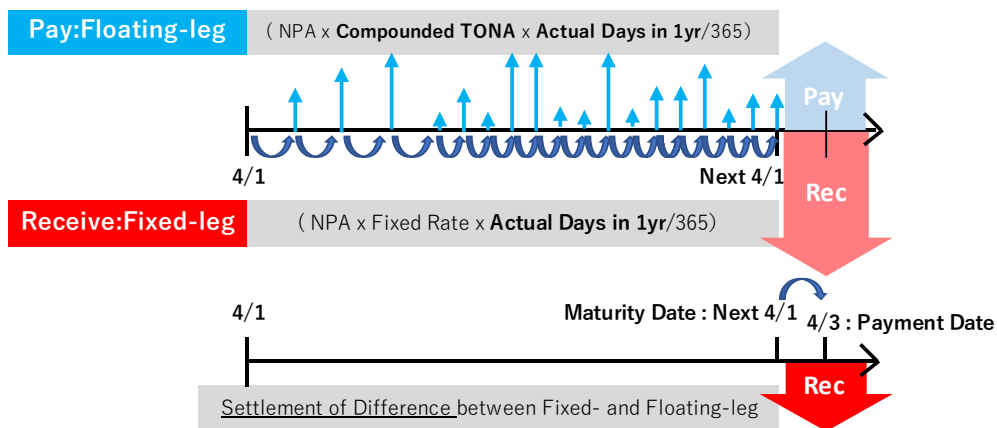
Pay:Floating-leg

( NPA x Compounded TONA x Actual Days in 1yr/365)

Pay

4/1

Next 4/1

Rec

Receive:Fixed-leg

( NPA x Fixed Rate x Actual Days in 1yr/365)

4/1

Maturity Date : Next 4/1

4/3 : Payment Date

Rec

Settlement of Difference between Fixed- and Floating-leg